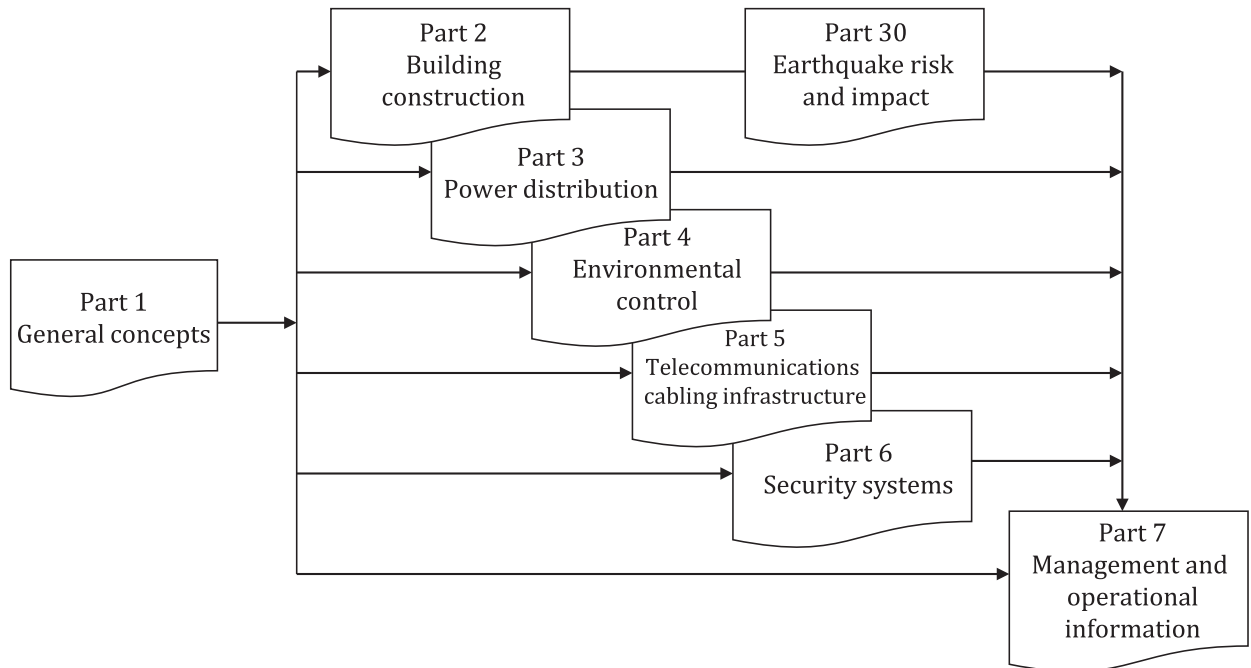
Part 2
Building construction

Part 30
Earthquake risk and impact

Part 3
Power distribution

Part 4
Environmental control

Part 1
General concepts

Part 5
Telecommunications cabling infrastructure

Part 6
Security systems

Part 7
Management and operational information